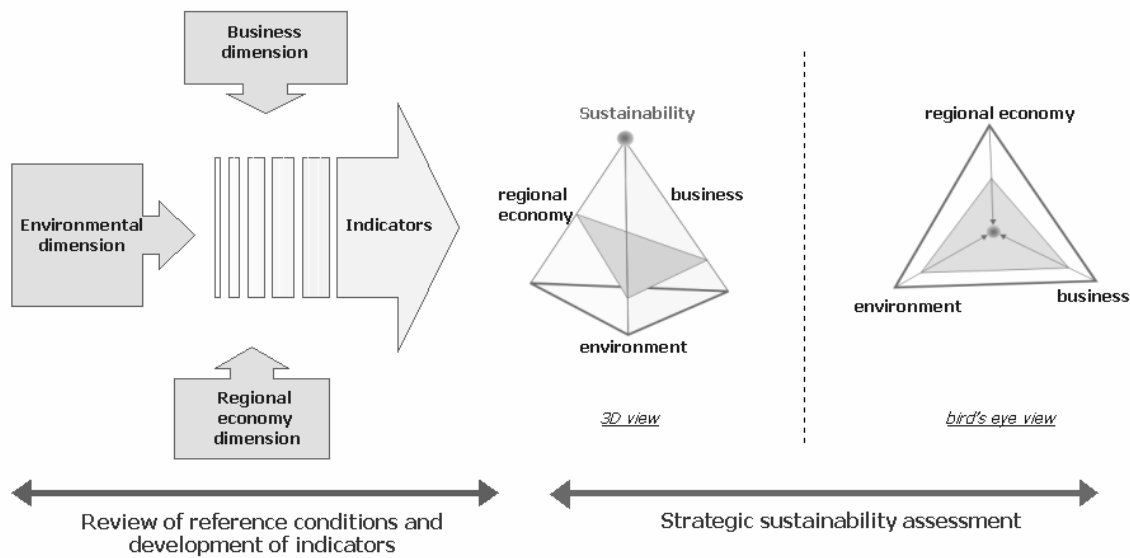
Business dimension

Environmental dimension

Indicators

Regional economy dimension

Sustainability

regional economy

business

environment

3D view

regional economy

environment

business

bird's eye view

Review of reference conditions and development of indicators

Strategic sustainability assessment